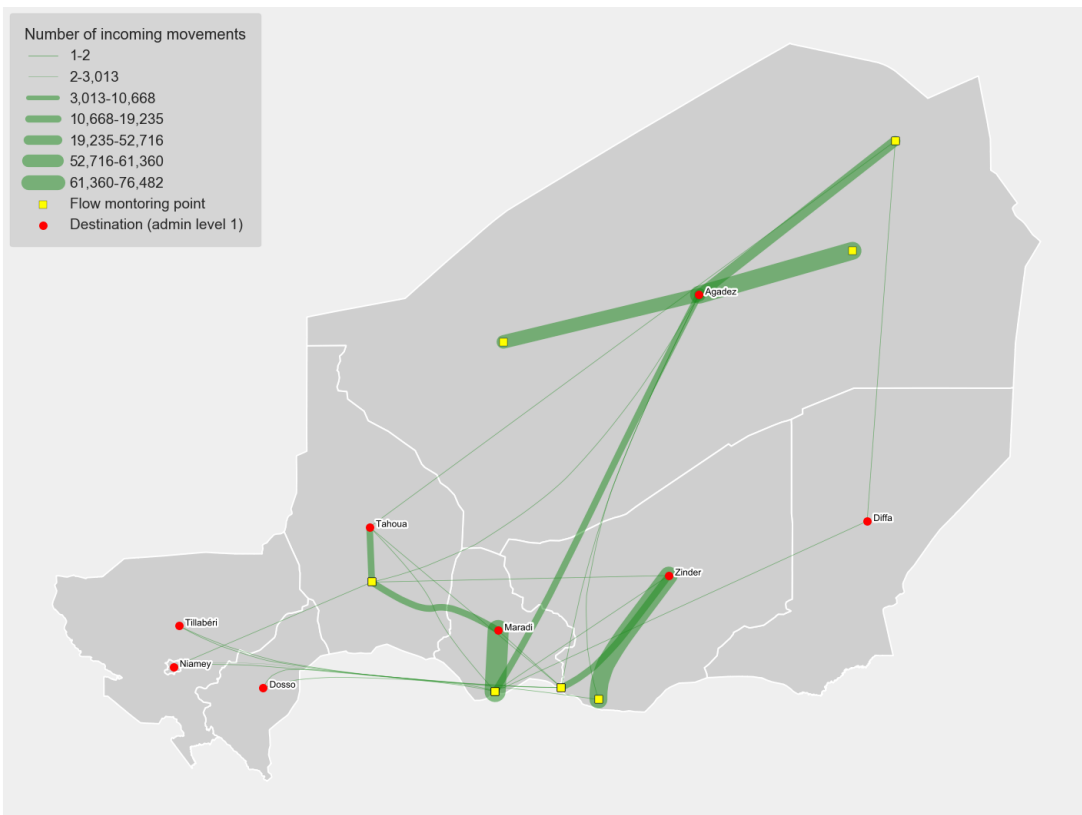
Number of incoming movements
1-2
2-3,013
3,013-10,668
10,668-19,235
19,235-52,716
52,716-61,360
61,360-76,482
Flow montoring point
Destination (admin level 1)

Agadez
Tahoua
Diffa
Zinder
Maradi
Tillabéri
Niamey
Dosso